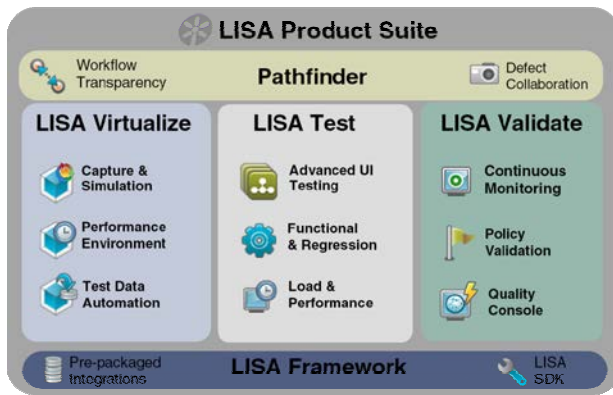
LISA Product Suite

Workflow Transparency

Pathfinder

Defect Collaboration

LISA Virtualize

Capture & Simulation

Performance Environment

Test Data Automation

LISA Test

Advanced UI Testing

Functional & Regression

Load & Performance

LISA Validate

Continuous Monitoring

Policy Validation

Quality Console

Pre-packaged Integrations

LISA Framework

LISA SDK